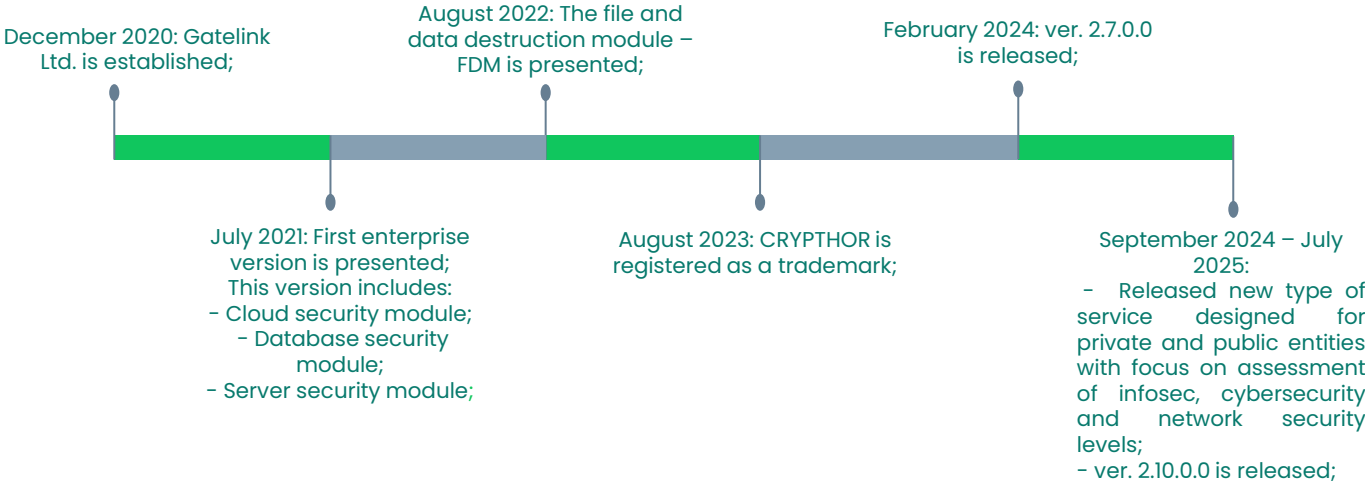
December 2020: Gatelink Ltd. is established;

August 2022: The file and data destruction module – FDM is presented;

February 2024: ver. 2.7.0.0 is released;

July 2021: First enterprise version is presented;
This version includes:
- Cloud security module;
- Database security module;
- Server security module;

August 2023: CRYPTHOR is registered as a trademark;

September 2024 – July 2025:
- Released new type of service designed for private and public entities with focus on assessment of infosec, cybersecurity and network security levels;
- ver. 2.10.0.0 is released;